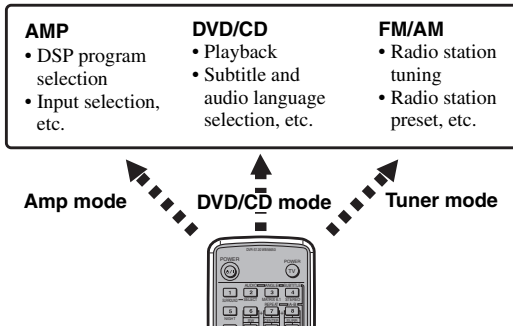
AMP
• DSP program selection
• Input selection, etc.

DVD/CD
• Playback
• Subtitle and audio language selection, etc.

FM/AM
• Radio station tuning
• Radio station preset, etc.

Amp mode

DVD/CD mode

Tuner mode

POWER
POWER
TV
1
2
3
4
5
6
7
8